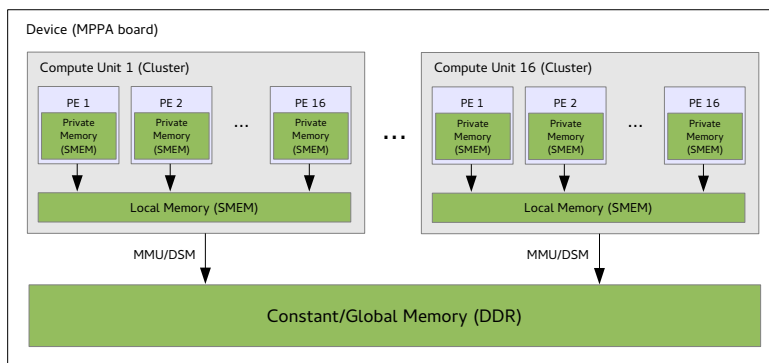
Device (MPPA board)

Compute Unit 1 (Cluster)

PE 1
Private Memory (SMEM)

PE 2
Private Memory (SMEM)

...

PE 16
Private Memory (SMEM)

Local Memory (SMEM)

...

Compute Unit 16 (Cluster)

PE 1
Private Memory (SMEM)

PE 2
Private Memory (SMEM)

...

PE 16
Private Memory (SMEM)

Local Memory (SMEM)

MMU/DSM

MMU/DSM

Constant/Global Memory (DDR)